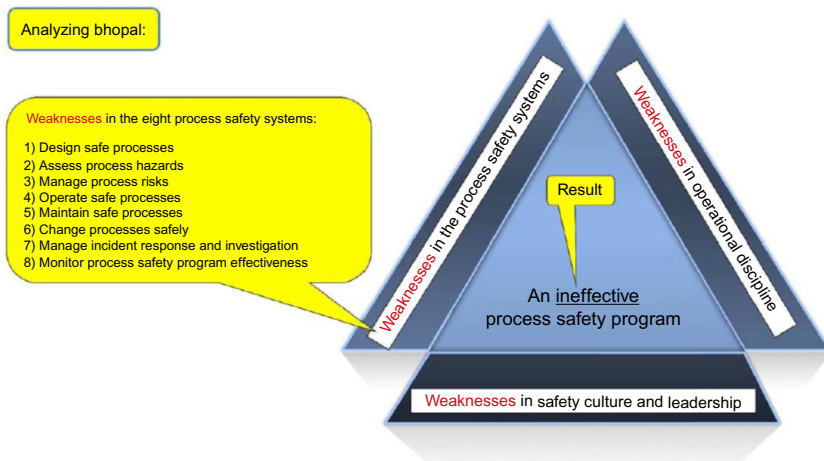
Analyzing bhopal:

Weaknesses in the eight process safety systems:

1) Design safe processes
2) Assess process hazards
3) Manage process risks
4) Operate safe processes
5) Maintain safe processes
6) Change processes safely
7) Manage incident response and investigation
8) Monitor process safety program effectiveness

Weaknesses in the process safety systems

Weaknesses in operational discipline

Result

An ineffective process safety program

Weaknesses in safety culture and leadership